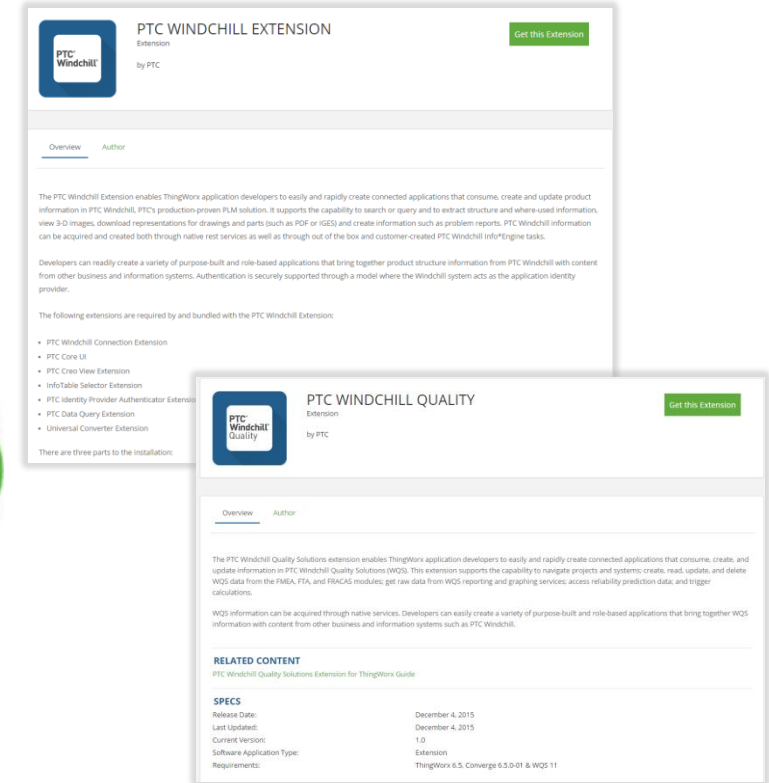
PTC Windchill

PTC WINDCHILL EXTENSION

Extension

by PTC

Get this Extension

Overview Author

The PTC Windchill Extension enables ThingWorx application developers to easily and rapidly create connected applications that consume, create and update product information in PTC Windchill, PTC's production-proven PLM solution. It supports the capability to search or query and to extract structure and where-used information, view 3-D images, download representations for drawings and parts (such as PDF or IGES) and create information such as problem reports. PTC Windchill information can be acquired and created both through native rest services as well as through out of the box and customer-created PTC Windchill Info*Engine tasks.

Developers can readily create a variety of purpose-built and role-based applications that bring together product structure information from PTC Windchill with content from other business and information systems. Authentication is securely supported through a model where the Windchill system acts as the application identity provider.

The following extensions are required by and bundled with the PTC Windchill Extension:

- PTC Windchill Connection Extension
- PTC Core UI
- PTC Creo View Extension
- InfoTable Selector Extension
- PTC Identity Provider Authenticator Extensio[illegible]
- PTC Data Query Extension
- Universal Converter Extension

There are three parts to the installation:

PTC Windchill Quality

PTC WINDCHILL QUALITY

Extension

by PTC

Get this Extension

Overview Author

The PTC Windchill Quality Solutions extension enables ThingWorx application developers to easily and rapidly create connected applications that consume, create, and update information in PTC Windchill Quality Solutions (WQS). This extension supports the capability to navigate projects and systems; create, read, update, and delete WQS data from the FMEA, FTA, and FRACAS modules; get raw data from WQS reporting and graphing services; access reliability prediction data; and trigger calculations.

WQS information can be acquired through native services. Developers can easily create a variety of purpose-built and role-based applications that bring together WQS information with content from other business and information systems such as PTC Windchill.

RELATED CONTENT

PTC Windchill Quality Solutions Extension for ThingWorx Guide

SPECS

| | |
|---|---|
| Release Date: | December 4, 2015 |
| Last Updated: | December 4, 2015 |
| Current Version: | 1.0 |
| Software Application Type: | Extension |
| Requirements: | ThingWorx 6.5, Converge 6.5.0-01 & WQS 11 |